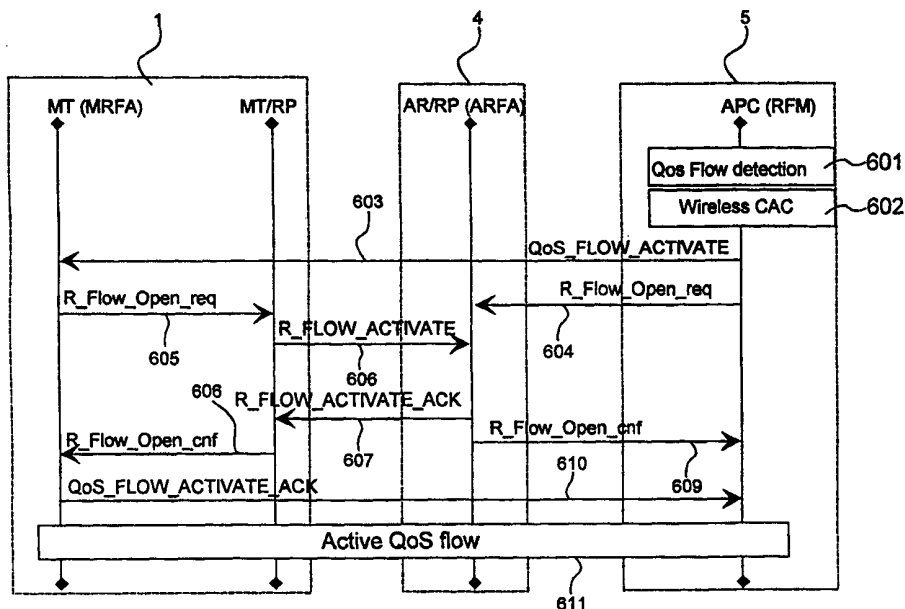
1

4

5

MT (MRFA)

MT/RP

AR/RP (ARFA)

APC (RFM)

Qos Flow detection

601

Wireless CAC

602

603

QoS_FLOW_ACTIVATE

R_Flow_Open_req

R_Flow_Open_req

R_FLOW_ACTIVATE

605

604

606

606

R_FLOW_ACTIVATE_ACK

R_Flow_Open_cnf

R_Flow_Open_cnf

607

610

609

QoS_FLOW_ACTIVATE_ACK

Active QoS flow

611